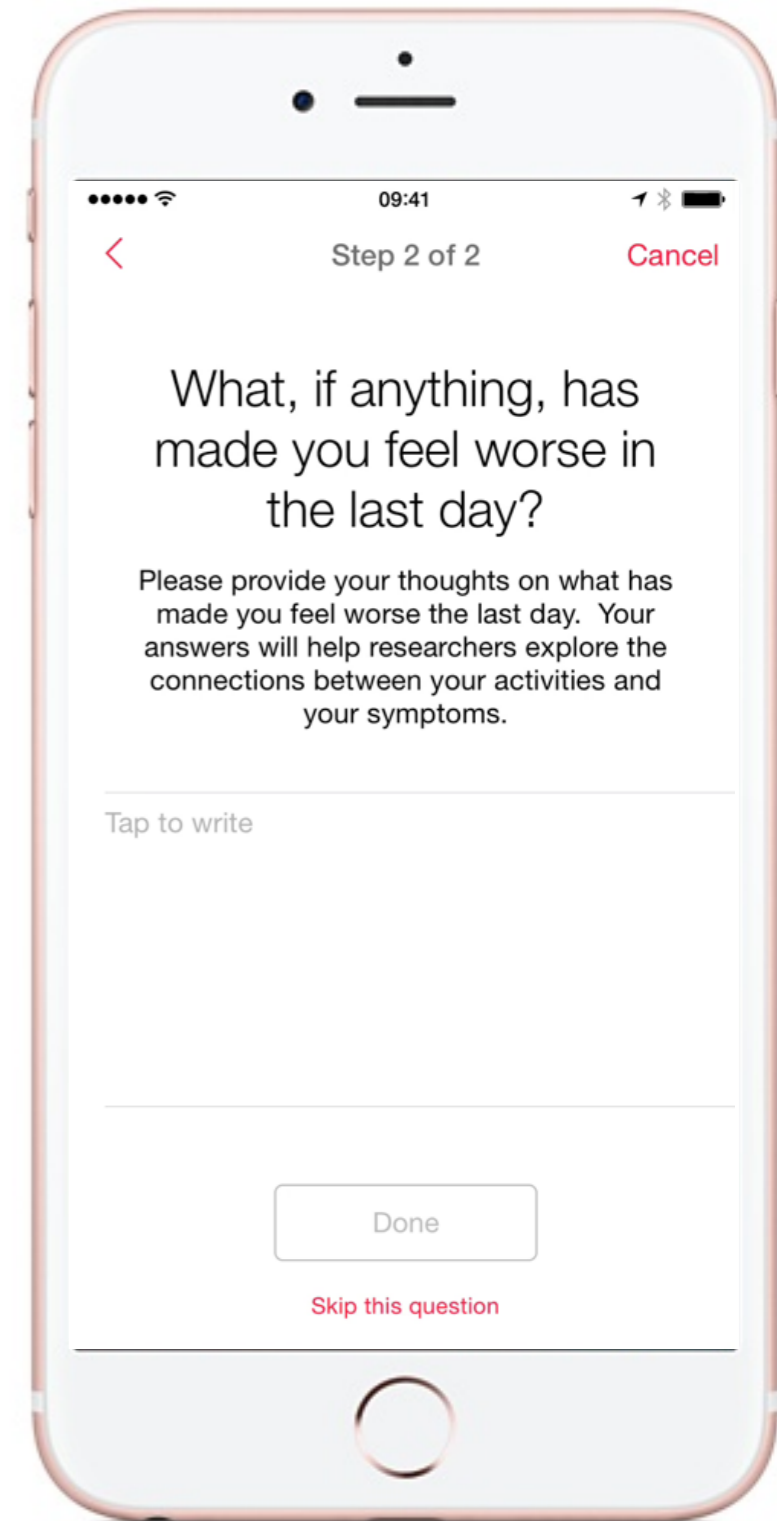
09:41

Step 2 of 2

Cancel

What, if anything, has made you feel worse in the last day?

Please provide your thoughts on what has made you feel worse the last day. Your answers will help researchers explore the connections between your activities and your symptoms.

Tap to write

Done

Skip this question